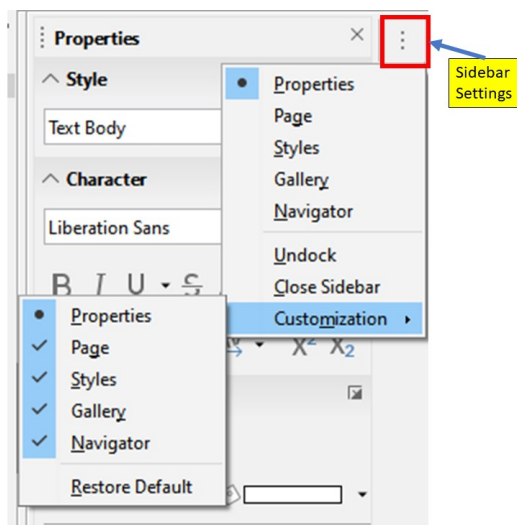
Properties

Style

Text Body

Character

Liberation Sans

B I U S

$X^2$ $X_2$

Sidebar Settings

Properties
Page
Styles
Gallery
Navigator
Undock
Close Sidebar
Customization

Properties
Page
Styles
Gallery
Navigator
Restore Default